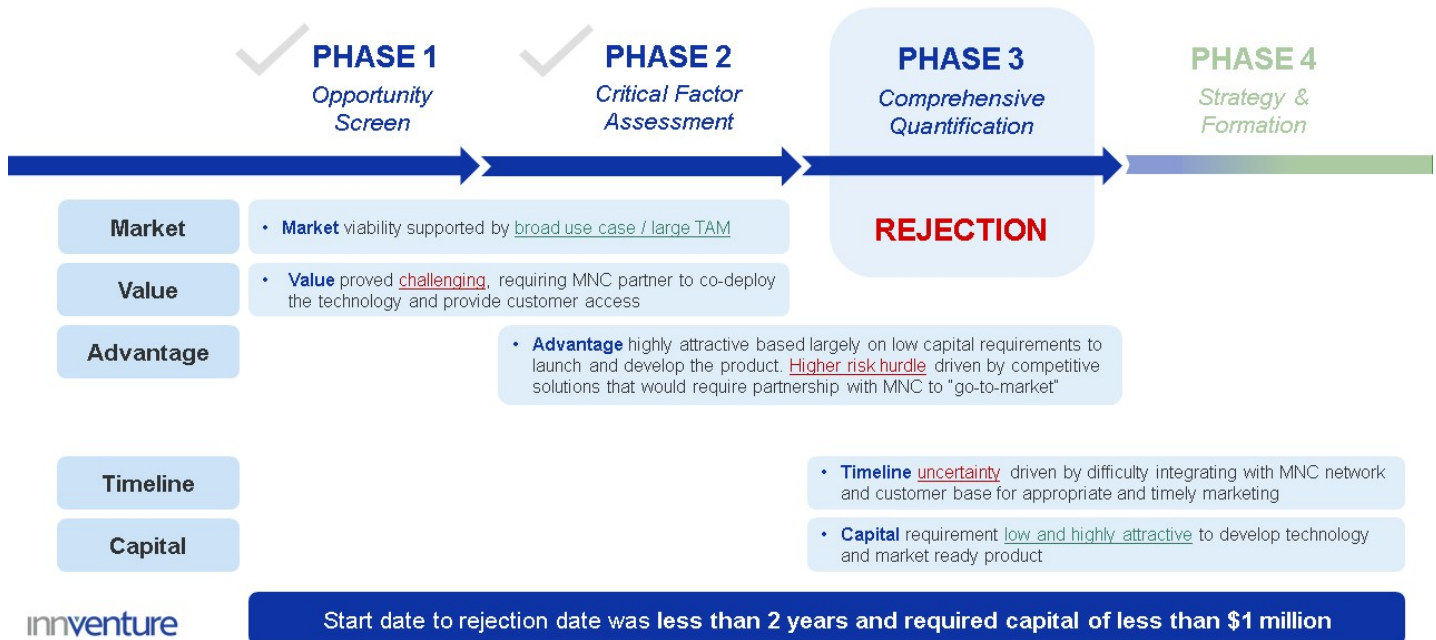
PHASE 1
Opportunity Screen

PHASE 2
Critical Factor Assessment

PHASE 3
Comprehensive Quantification

PHASE 4
Strategy & Formation

Market

• Market viability supported by broad use case / large TAM

REJECTION

Value

• Value proved challenging, requiring MNC partner to co-deploy the technology and provide customer access

Advantage

• Advantage highly attractive based largely on low capital requirements to launch and develop the product. Higher risk hurdle driven by competitive solutions that would require partnership with MNC to "go-to-market"

Timeline

• Timeline uncertainty driven by difficulty integrating with MNC network and customer base for appropriate and timely marketing

Capital

• Capital requirement low and highly attractive to develop technology and market ready product

innventure

Start date to rejection date was less than 2 years and required capital of less than $1 million